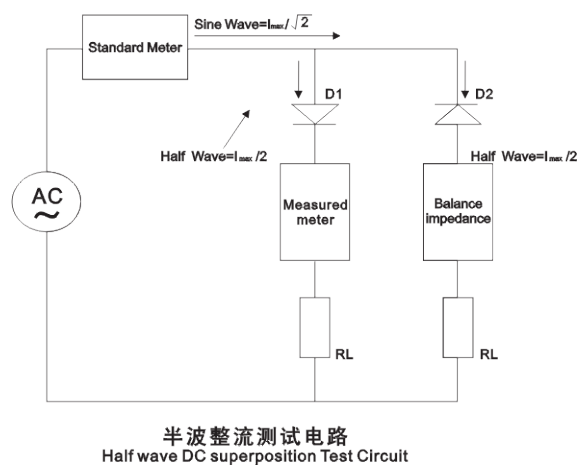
Standard Meter

Sine Wave=$I_{max}/\sqrt{2}$

D1

D2

Half Wave=$I_{max}/2$

Half Wave=$I_{max}/2$

AC
~

Measured meter

Balance impedance

RL

RL

半波整流测试电路
Half wave DC superposition Test Circuit